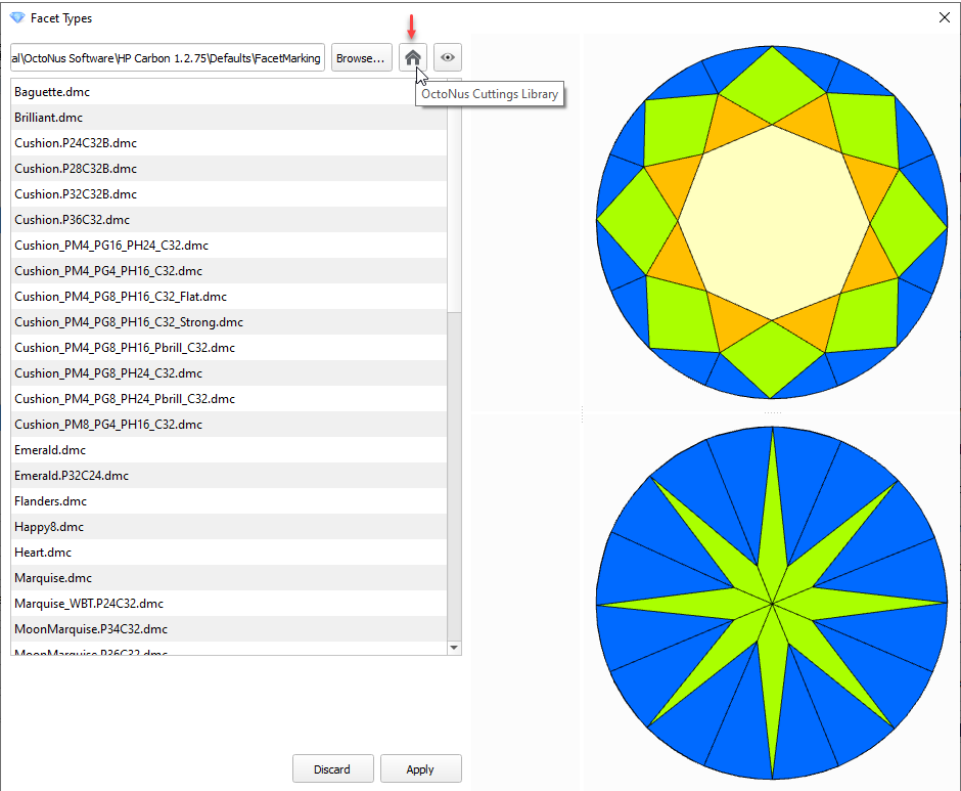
Facet Types

al\OctoNus Software\HP Carbon 1.2.75\Defaults\FacetMarking
Browse...
OctoNus Cuttings Library

Baguette.dmc
Brilliant.dmc
Cushion.P24C32B.dmc
Cushion.P28C32B.dmc
Cushion.P32C32B.dmc
Cushion.P36C32.dmc
Cushion_PM4_PG16_PH24_C32.dmc
Cushion_PM4_PG4_PH16_C32.dmc
Cushion_PM4_PG8_PH16_C32_Flat.dmc
Cushion_PM4_PG8_PH16_C32_Strong.dmc
Cushion_PM4_PG8_PH16_Pbrill_C32.dmc
Cushion_PM4_PG8_PH24_C32.dmc
Cushion_PM4_PG8_PH24_Pbrill_C32.dmc
Cushion_PM8_PG4_PH16_C32.dmc
Emerald.dmc
Emerald.P32C24.dmc
Flanders.dmc
Happy8.dmc
Heart.dmc
Marquise.dmc
Marquise_WBT.P24C32.dmc
MoonMarquise.P34C32.dmc
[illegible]

Discard
Apply